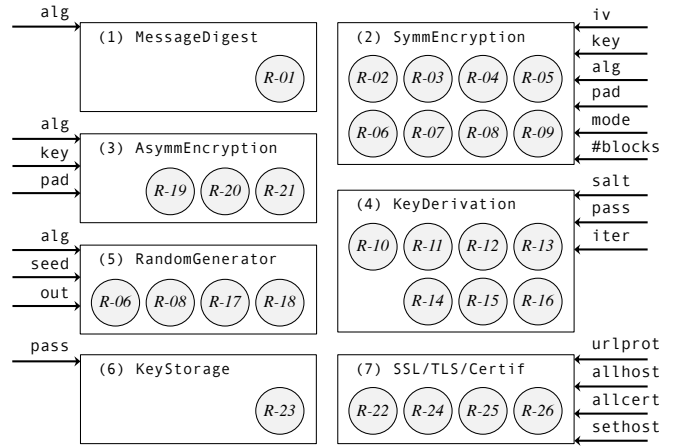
alg
(1) MessageDigest
R-01

(2) SymmEncryption
R-02 R-03 R-04 R-05
R-06 R-07 R-08 R-09
iv
key
alg
pad
mode
#blocks

alg
key
pad
(3) AsymmEncryption
R-19 R-20 R-21

(4) KeyDerivation
R-10 R-11 R-12 R-13
R-14 R-15 R-16
salt
pass
iter

alg
seed
out
(5) RandomGenerator
R-06 R-08 R-17 R-18

pass
(6) KeyStorage
R-23

(7) SSL/TLS/Certif
R-22 R-24 R-25 R-26
urlprot
allhost
allcert
sethost